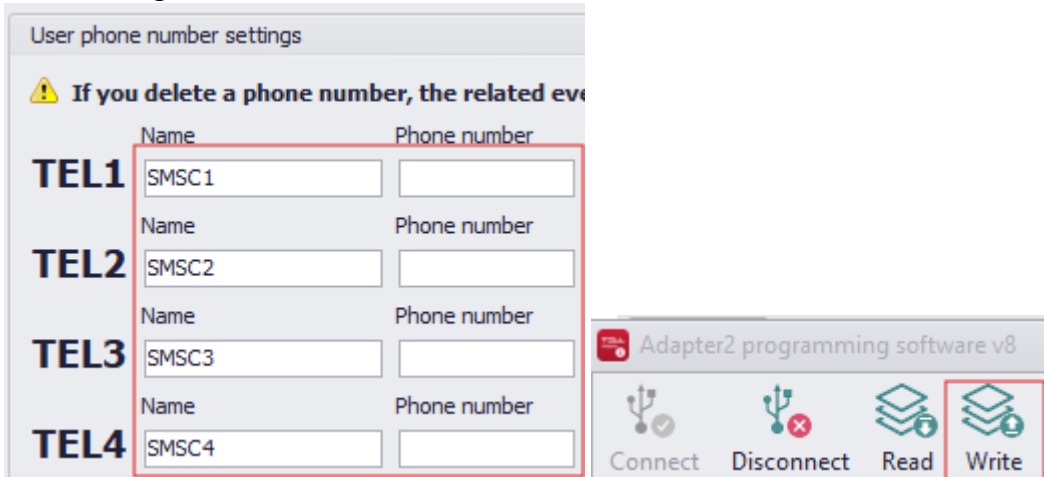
User phone number settings

If you delete a phone number, the related eve

Name Phone number
TEL1 SMSC1

Name Phone number
TEL2 SMSC2

Name Phone number
TEL3 SMSC3

Name Phone number
TEL4 SMSC4

Adapter2 programming software v8

Connect Disconnect Read Write